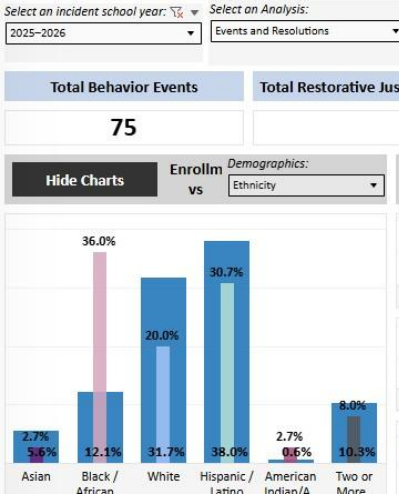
Select an incident school year:
2025–2026
Select an Analysis:
Events and Resolutions

Total Behavior Events
75

Total Restorative Jus

Hide Charts
Enrollm vs
Demographics:
Ethnicity

36.0%
30.7%
20.0%
2.7%
5.6%
12.1%
31.7%
38.0%
2.7%
0.6%
8.0%
10.3%

Asian
Black / African
White
Hispanic / Latino
American Indian/A
Two or More